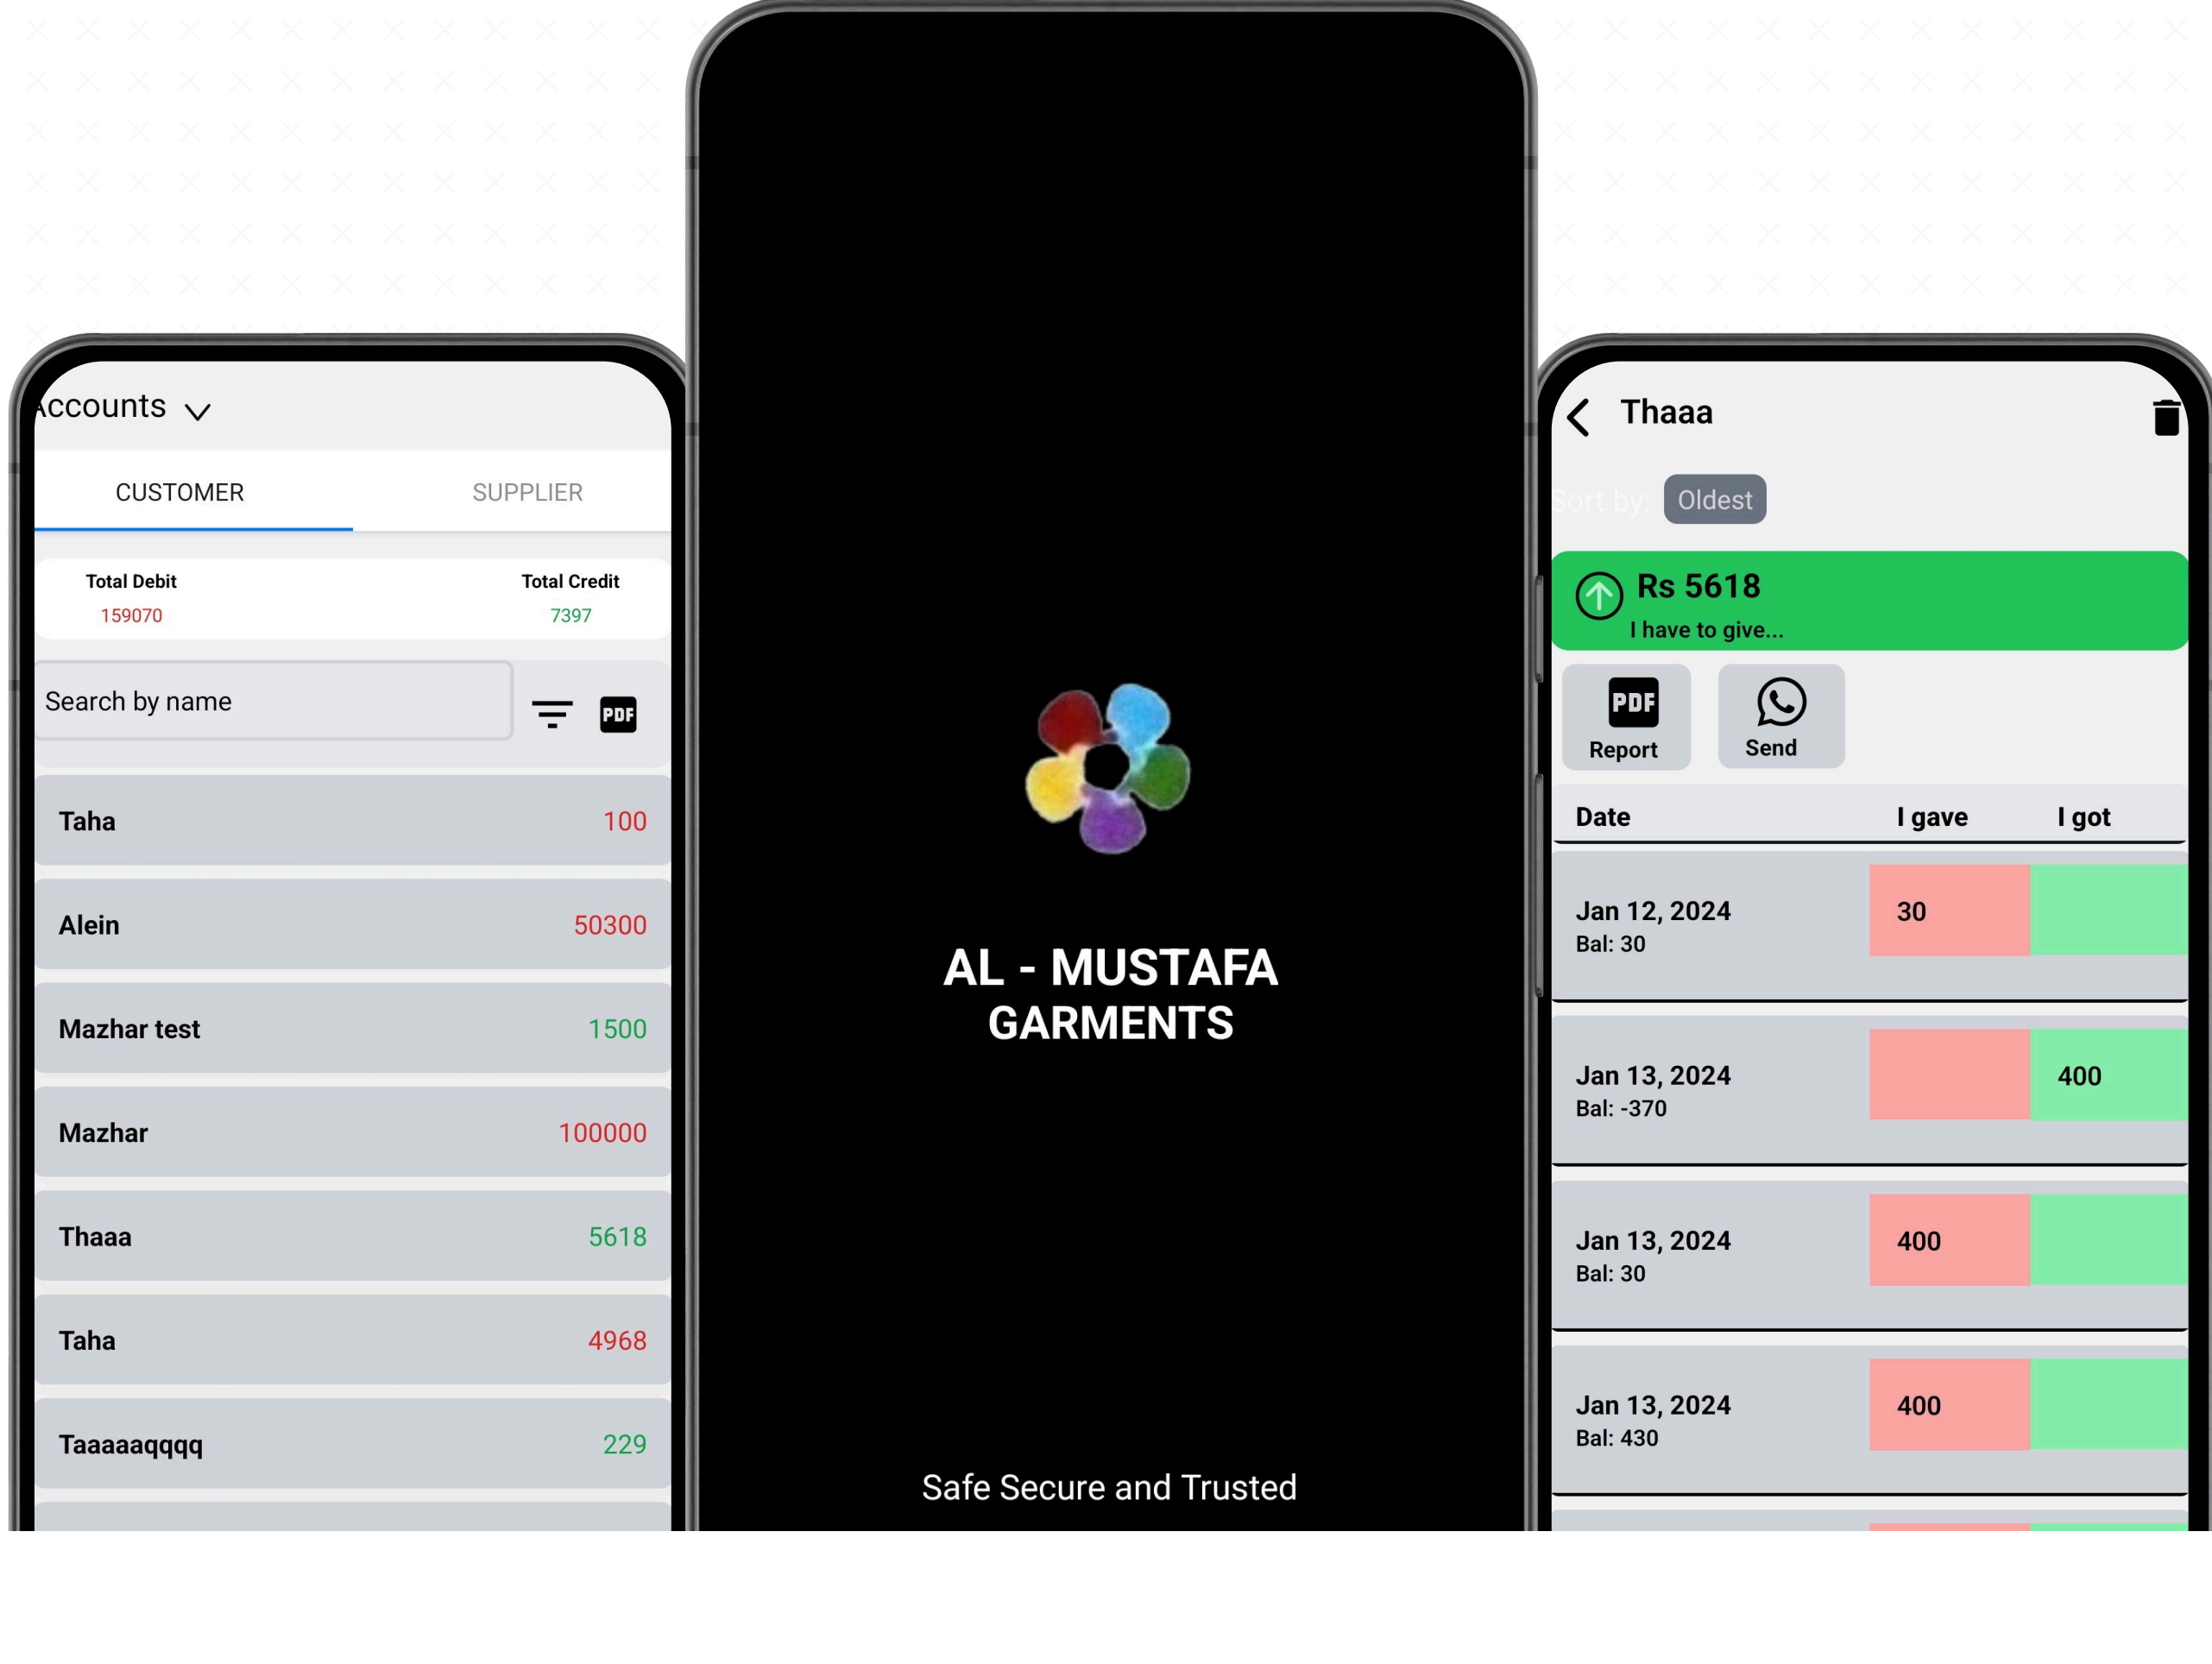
Accounts

CUSTOMER SUPPLIER

Total Debit
159070

Total Credit
7397

Search by name

PDF

| | |
|---|---|
| Taha | 100 |
| Alein | 50300 |
| Mazhar test | 1500 |
| Mazhar | 100000 |
| Thaaa | 5618 |
| Taha | 4968 |
| Taaaaaqqqq | 229 |

AL - MUSTAFA GARMENTS

Safe Secure and Trusted

Thaaa

Sort by: Oldest

Rs 5618
I have to give...

PDF Report

Send

| Date | I gave | I got |
|---|---|---|
| Jan 12, 2024 Bal: 30 | 30 | |
| Jan 13, 2024 Bal: -370 | | 400 |
| Jan 13, 2024 Bal: 30 | 400 | |
| Jan 13, 2024 Bal: 430 | 400 | |